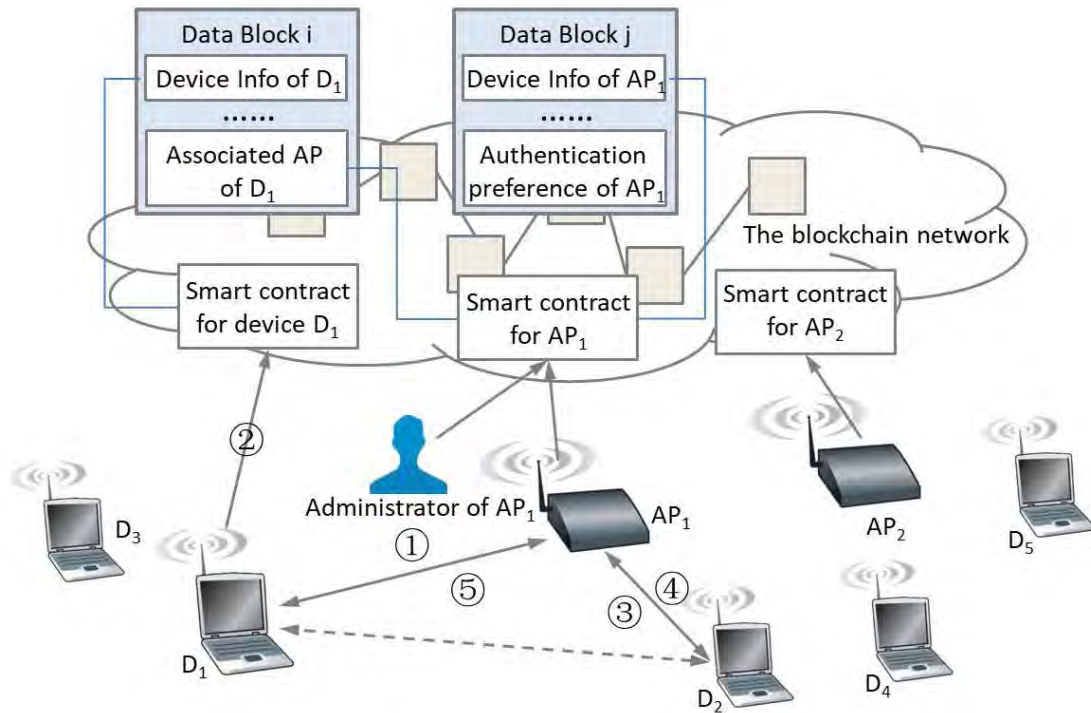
Data Block i

Device Info of $D_1$

......

Associated AP of $D_1$

Data Block j

Device Info of $AP_1$

......

Authentication preference of $AP_1$

The blockchain network

Smart contract for device $D_1$

Smart contract for $AP_1$

Smart contract for $AP_2$

②

Administrator of $AP_1$

$AP_1$

$AP_2$

$D_3$

①

⑤

④

③

$D_5$

$D_1$

$D_2$

$D_4$